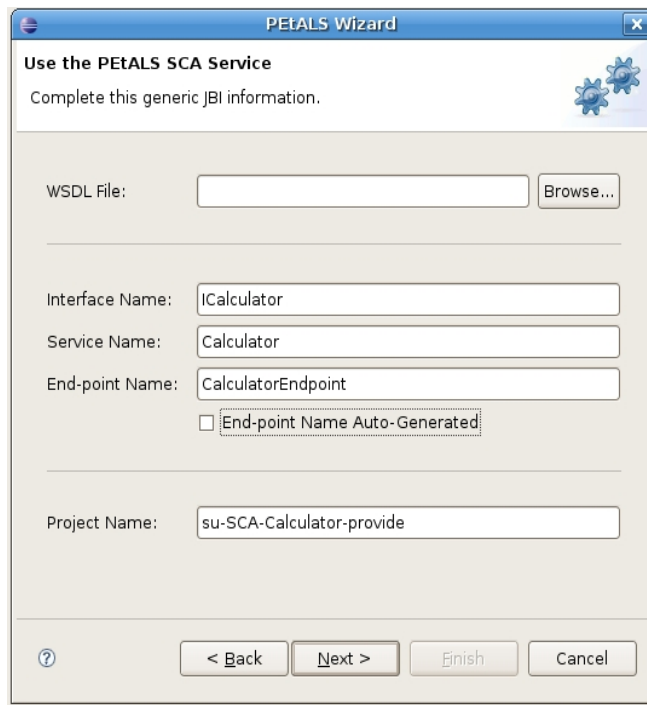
PEtALS Wizard

Use the PEtALS SCA Service

Complete this generic JBI information.

WSDL File:

Browse...

Interface Name: ICalculator

Service Name: Calculator

End-point Name: CalculatorEndpoint

End-point Name Auto-Generated

Project Name: su-SCA-Calculator-provide

?

< Back

Next >

Finish

Cancel